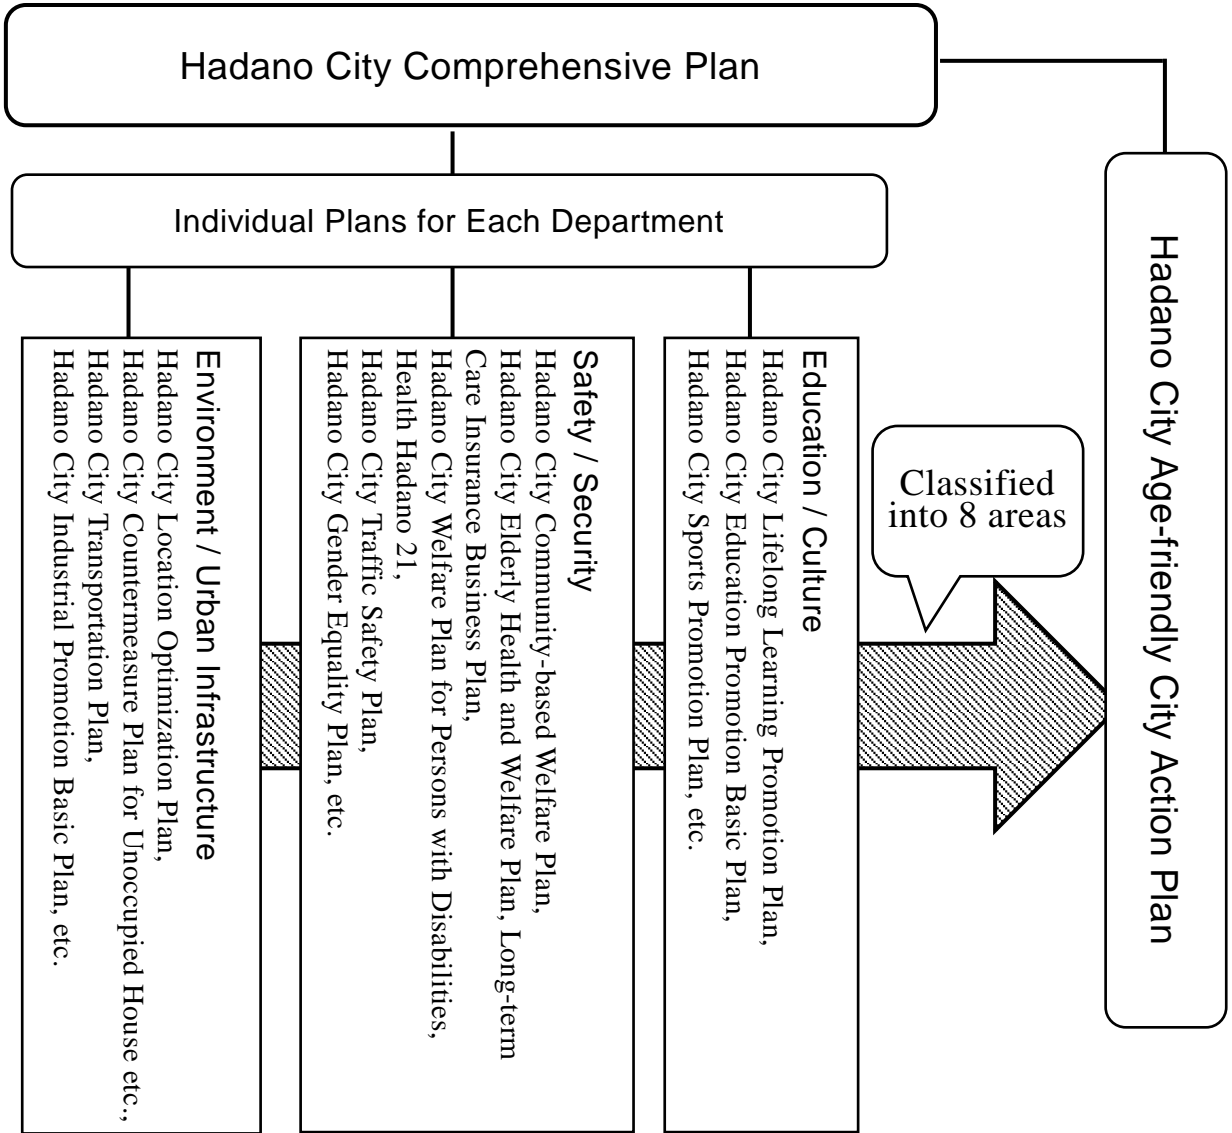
Hadano City Comprehensive Plan

Individual Plans for Each Department

Environment / Urban Infrastructure
Hadano City Location Optimization Plan,
Hadano City Countermeasure Plan for Unoccupied House etc.,
Hadano City Transportation Plan,
Hadano City Industrial Promotion Basic Plan, etc.

Safety / Security
Hadano City Community-based Welfare Plan,
Hadano City Elderly Health and Welfare Plan, Long-term Care Insurance Business Plan,
Hadano City Welfare Plan for Persons with Disabilities,
Health Hadano 21,
Hadano City Traffic Safety Plan,
Hadano City Gender Equality Plan, etc.

Education / Culture
Hadano City Lifelong Learning Promotion Plan,
Hadano City Education Promotion Basic Plan,
Hadano City Sports Promotion Plan, etc.

Classified into 8 areas

Hadano City Age-friendly City Action Plan